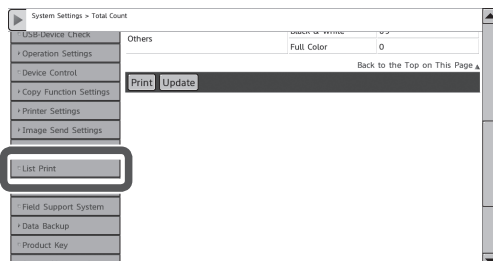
System Settings > Total Count

USB-Device Check
Operation Settings
Device Control
Copy Function Settings
Printer Settings
Image Send Settings
List Print
Field Support System
Data Backup
Product Key

| Others | Black & White | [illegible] |
|---|---|---|
| | Full Color | 0 |

Back to the Top on This Page

Print Update